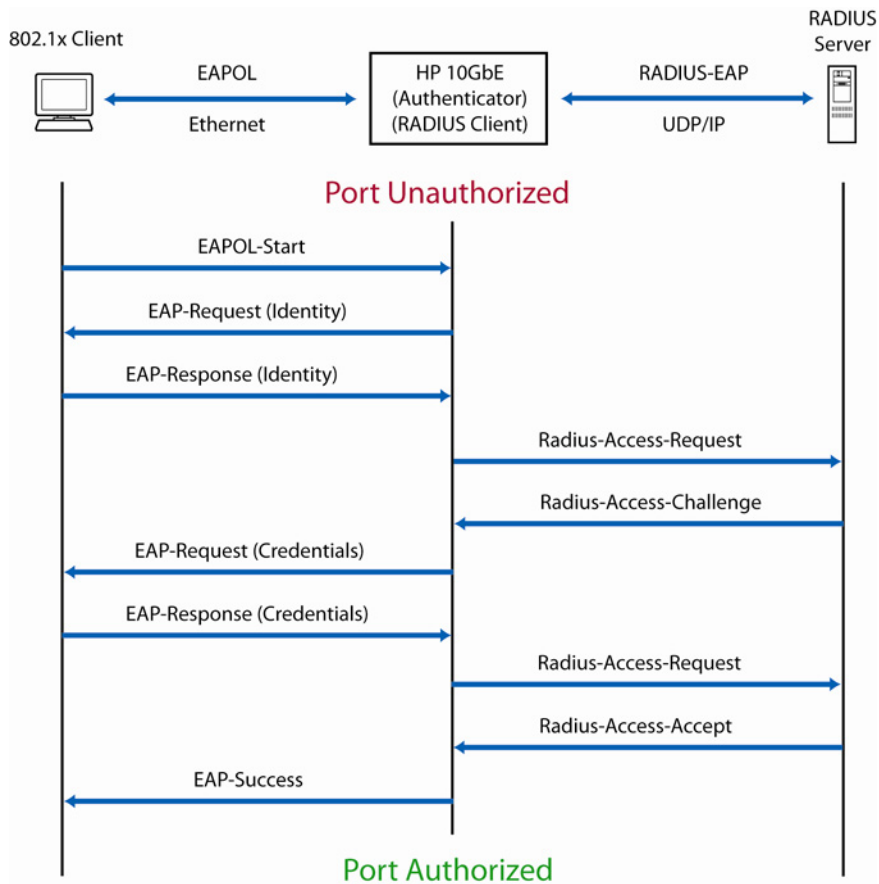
802.1x Client

EAPOL

Ethernet

HP 10GbE
(Authenticator)
(RADIUS Client)

RADIUS-EAP

UDP/IP

RADIUS
Server

Port Unauthorized

EAPOL-Start

EAP-Request (Identity)

EAP-Response (Identity)

Radius-Access-Request

Radius-Access-Challenge

EAP-Request (Credentials)

EAP-Response (Credentials)

Radius-Access-Request

Radius-Access-Accept

EAP-Success

Port Authorized